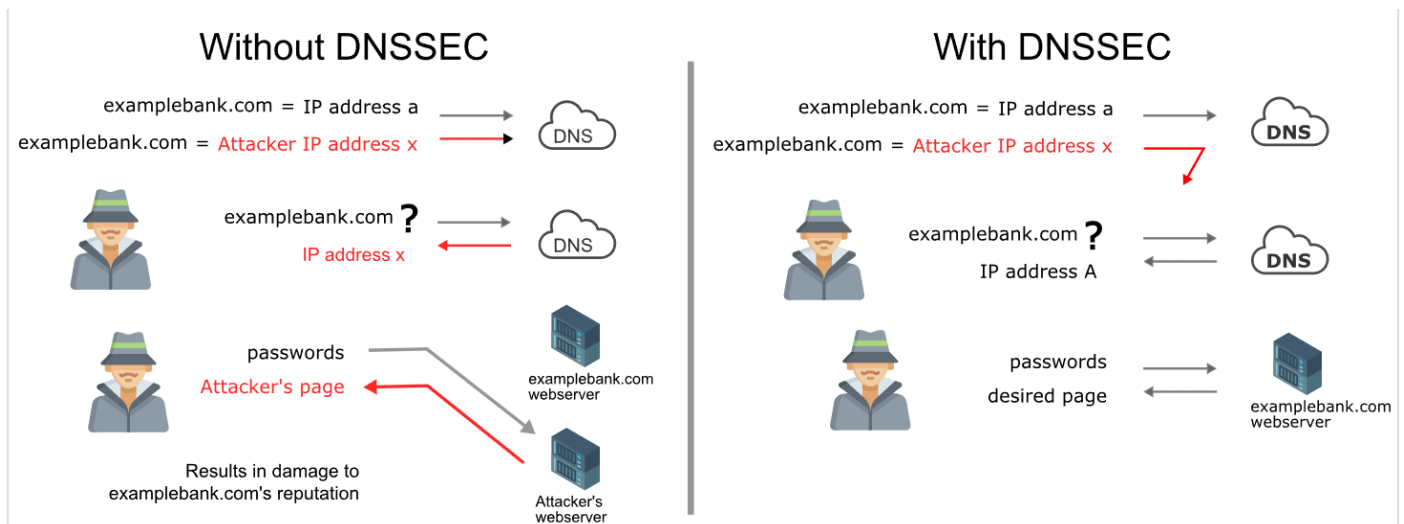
Without DNSSEC

examplebank.com = IP address a

examplebank.com = Attacker IP address x

DNS

examplebank.com ?

IP address x

DNS

passwords

Attacker's page

examplebank.com webserver

Results in damage to examplebank.com's reputation

Attacker's webserver

With DNSSEC

examplebank.com = IP address a

examplebank.com = Attacker IP address x

DNS

examplebank.com ?

IP address A

DNS

passwords

desired page

examplebank.com webserver